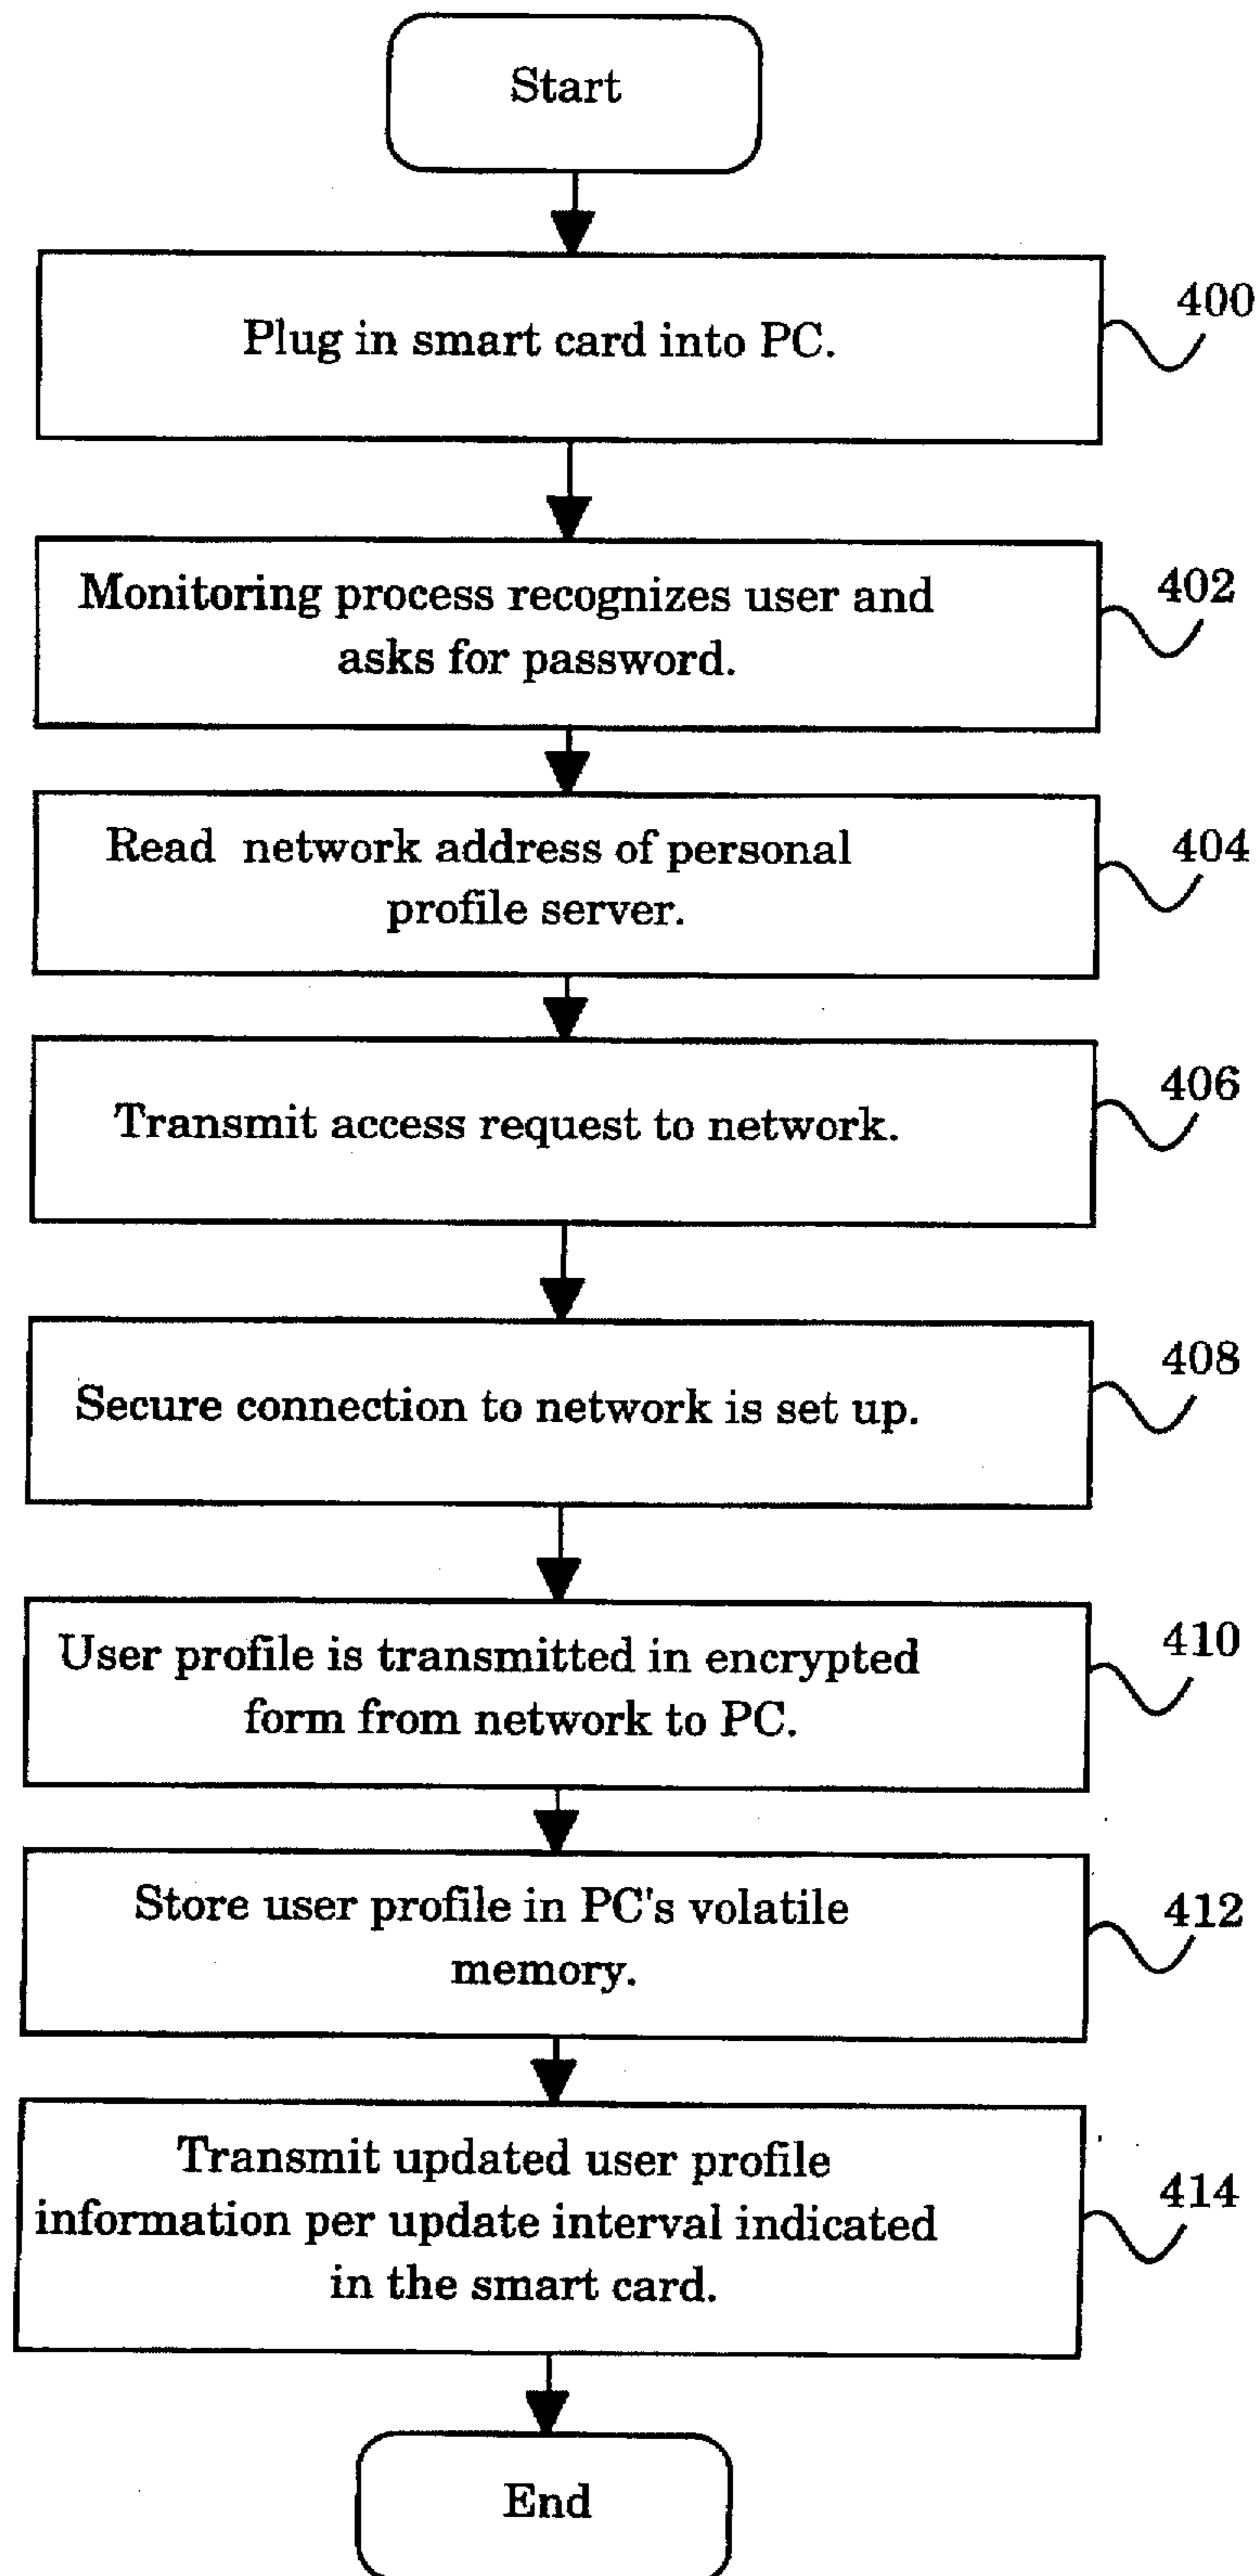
Start

Plug in smart card into PC.

400

Monitoring process recognizes user and asks for password.

402

Read network address of personal profile server.

404

Transmit access request to network.

406

Secure connection to network is set up.

408

User profile is transmitted in encrypted form from network to PC.

410

Store user profile in PC's volatile memory.

412

Transmit updated user profile information per update interval indicated in the smart card.

414

End